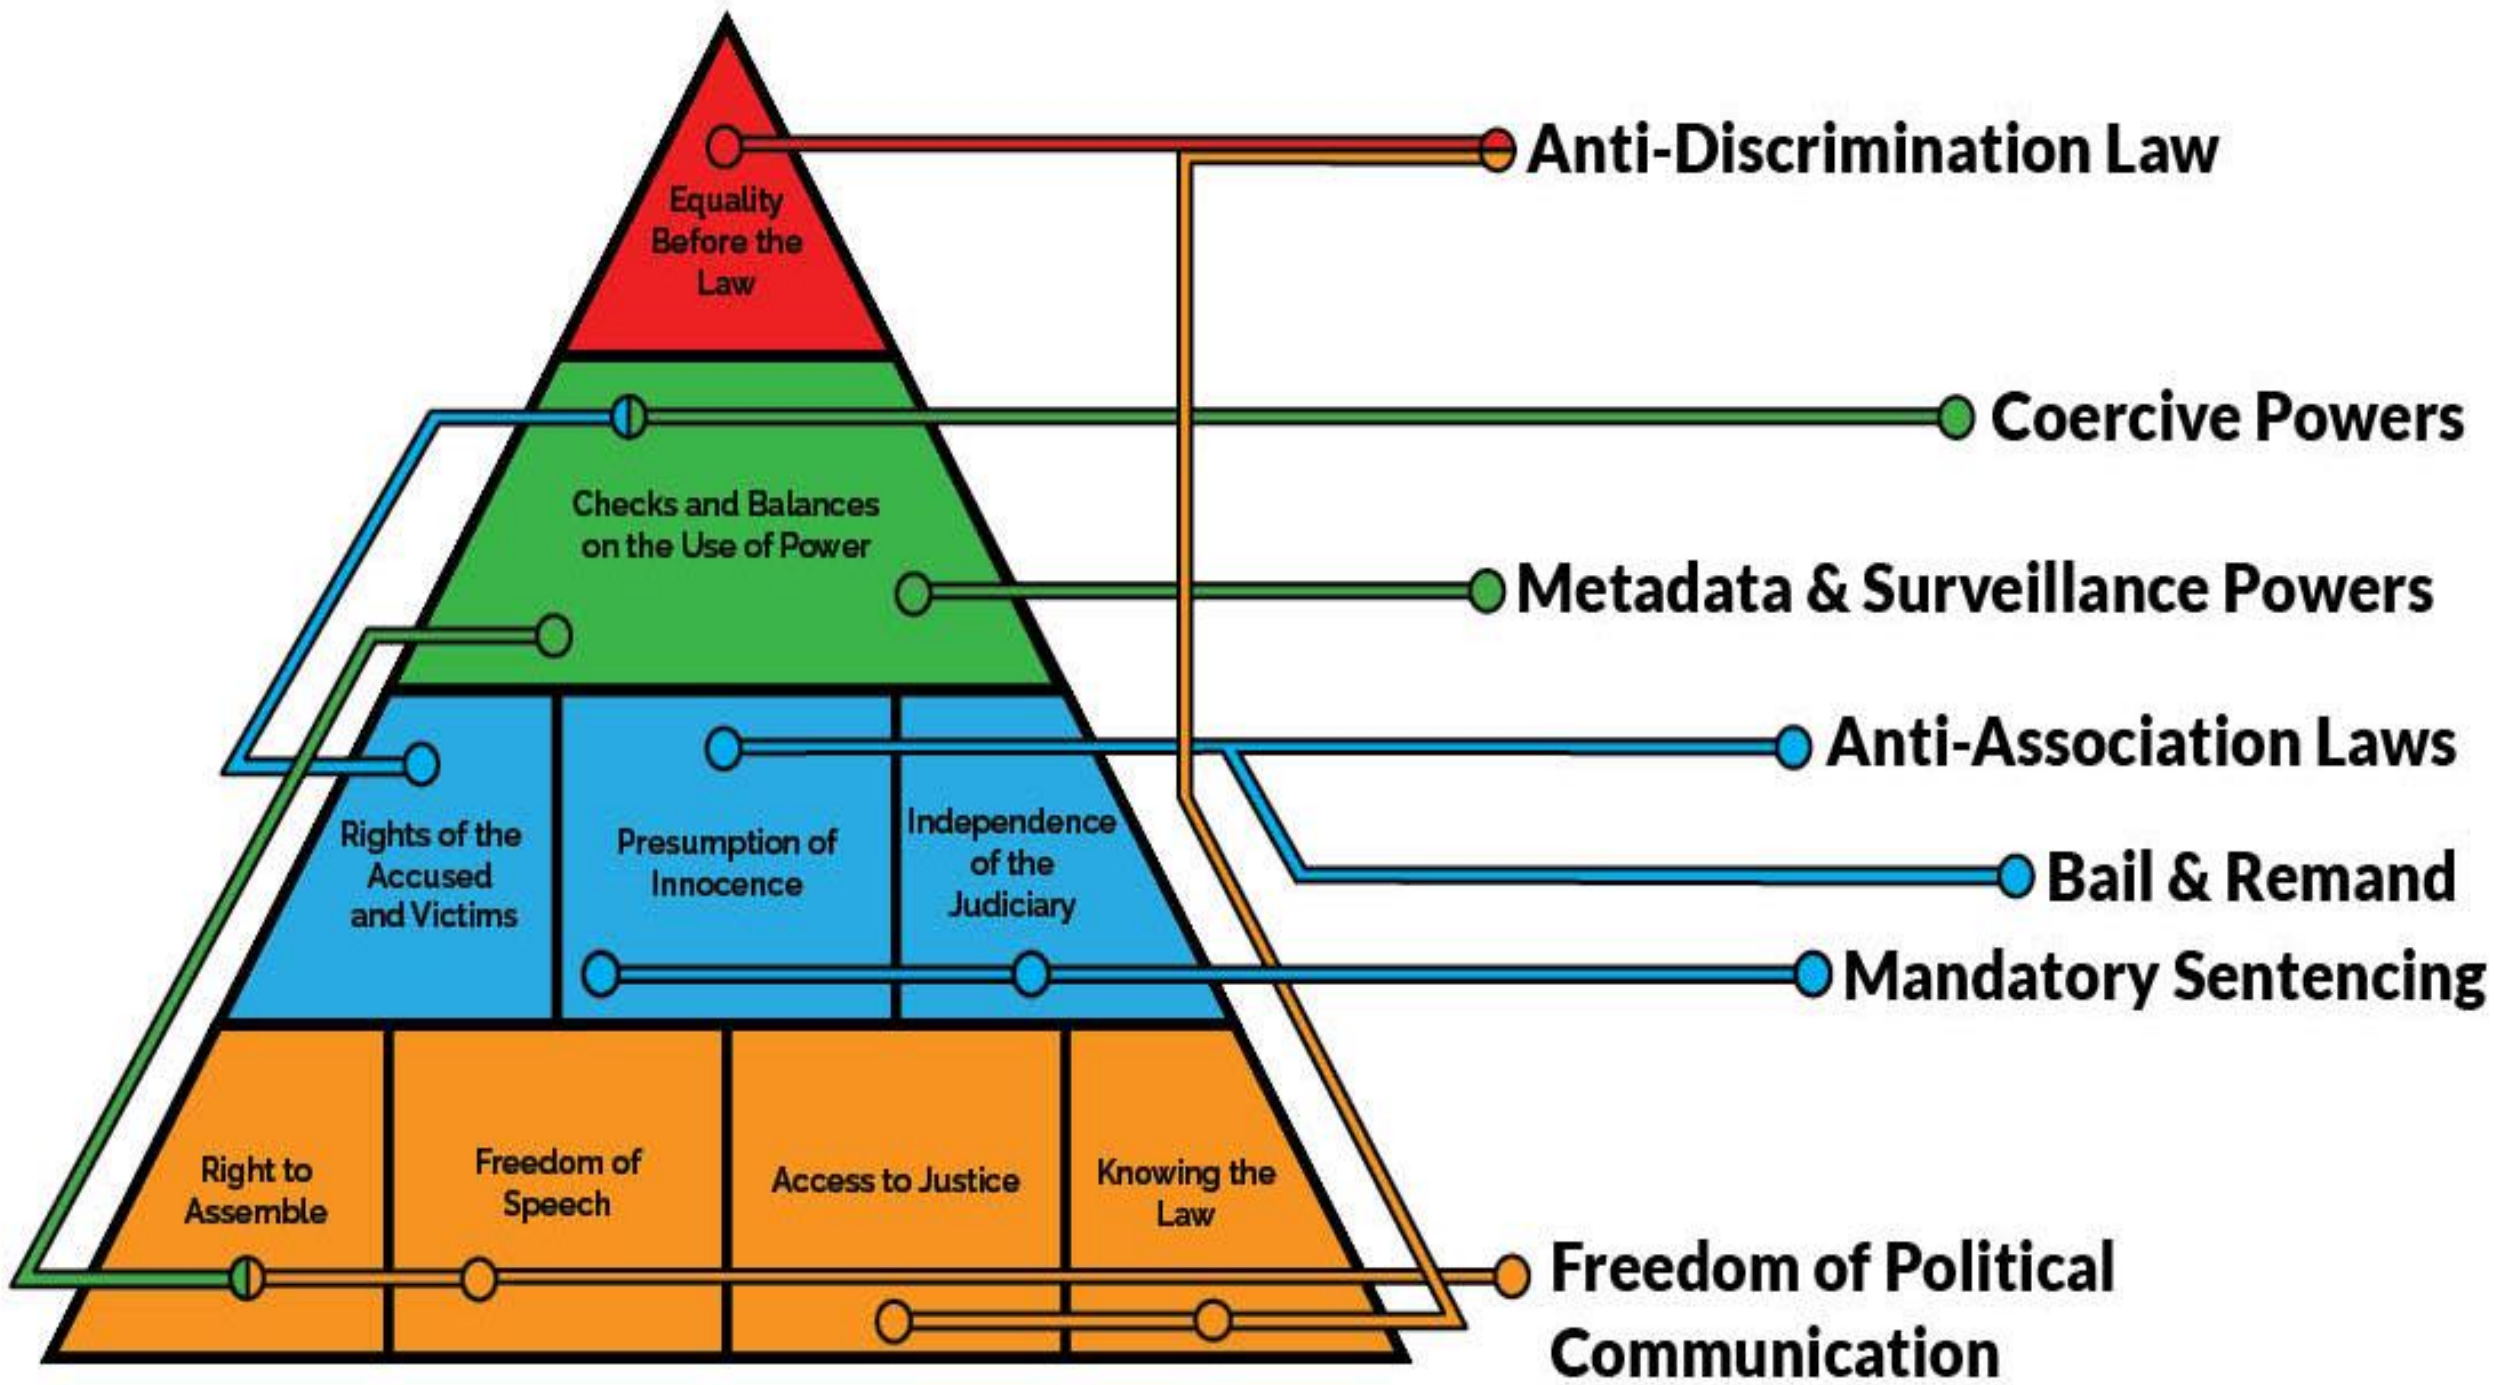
Equality Before the Law

Anti-Discrimination Law

Coercive Powers

Checks and Balances on the Use of Power

Metadata & Surveillance Powers

Anti-Association Laws

Rights of the Accused and Victims

Presumption of Innocence

Independence of the Judiciary

Bail & Remand

Mandatory Sentencing

Right to Assemble

Freedom of Speech

Access to Justice

Knowing the Law

Freedom of Political Communication